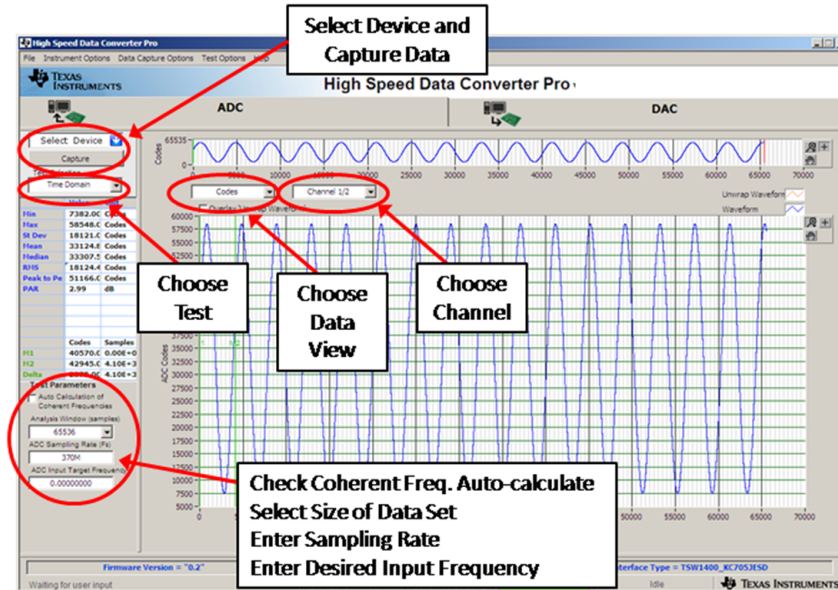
Select Device and Capture Data

High Speed Data Converter Pro

File Instrument Options Data Capture Options Test Options Help

TEXAS INSTRUMENTS

High Speed Data Converter Pro

ADC

DAC

Select Device

Capture

Test Selection

Time Domain

Value

| | | |
|---|---|---|
| Min | 7382.0C | Codes |
| Max | 58548.C | Codes |
| St Dev | 18121.C | Codes |
| Mean | 33124.E | Codes |
| Median | 33307.5 | Codes |
| RMS | 18124.4 | Codes |
| Peak to Pe | 51166.C | Codes |
| PAR | 2.99 | dB |

| | Codes | Samples |
|---|---|---|
| M1 | 40570.C | 0.00E+0 |
| M2 | 42945.C | 4.10E+3 |
| Delta | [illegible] | 4.10E+3 |

Test Parameters

Auto Calculation of Coherent Frequencies

Analysis Window (samples)

65536

ADC Sampling Rate (Fs)

370M

ADC Input Target Frequency

0.00000000

Codes

65535

0

0 5000 10000 15000 20000 25000 30000 35000 40000 45000 50000 55000 60000 65000 70000

Codes

Channel 1/2

Overlay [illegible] Waveform

Unwrap Waveform

Waveform

ADC Codes

60000 57500 55000 52500 50000 47500 45000 42500 40000 37500 35000 32500 30000 27500 25000 22500 20000 17500 15000 12500 10000 7500 5000

M1 M2

50000 55000 60000 65000 70000

Choose Test

Choose Data View

Choose Channel

Check Coherent Freq. Auto-calculate
Select Size of Data Set
Enter Sampling Rate
Enter Desired Input Frequency

Firmware Version = "0.2"

Interface Type = TSW1400_KC705JESD

Waiting for user input

Idle

TEXAS INSTRUMENTS